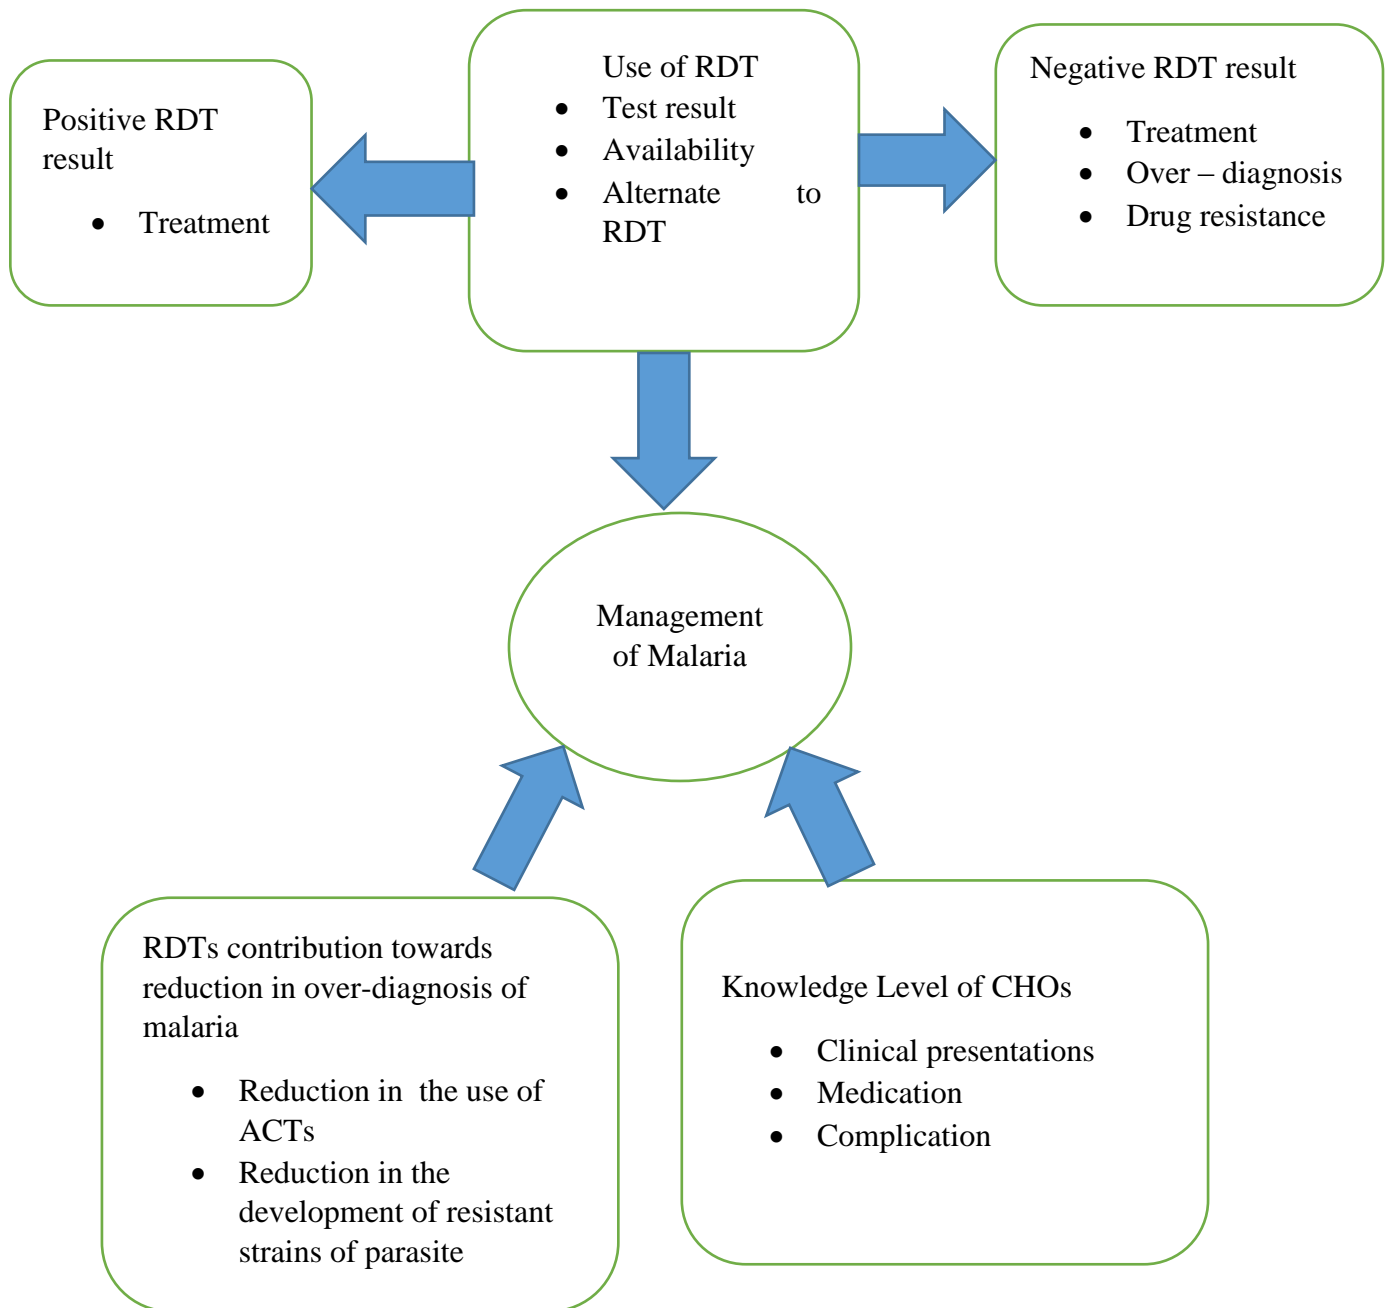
Positive RDT result

- Treatment

Use of RDT

- Test result
- Availability
- Alternate to RDT

Negative RDT result

- Treatment
- Over – diagnosis
- Drug resistance

Management of Malaria

RDTs contribution towards reduction in over-diagnosis of malaria

- Reduction in the use of ACTs
- Reduction in the development of resistant strains of parasite

Knowledge Level of CHOs

- Clinical presentations
- Medication
- Complication